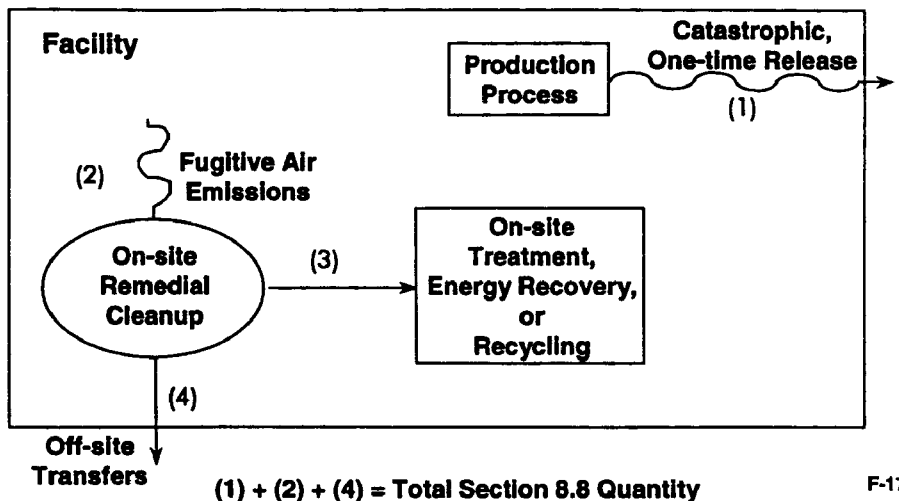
Facility

Production Process

Catastrophic, One-time Release

(1)

(2)

Fugitive Air Emissions

On-site Remedial Cleanup

(3)

On-site Treatment, Energy Recovery, or Recycling

(4)

Off-site Transfers

(1) + (2) + (4) = Total Section 8.8 Quantity

F-1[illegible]